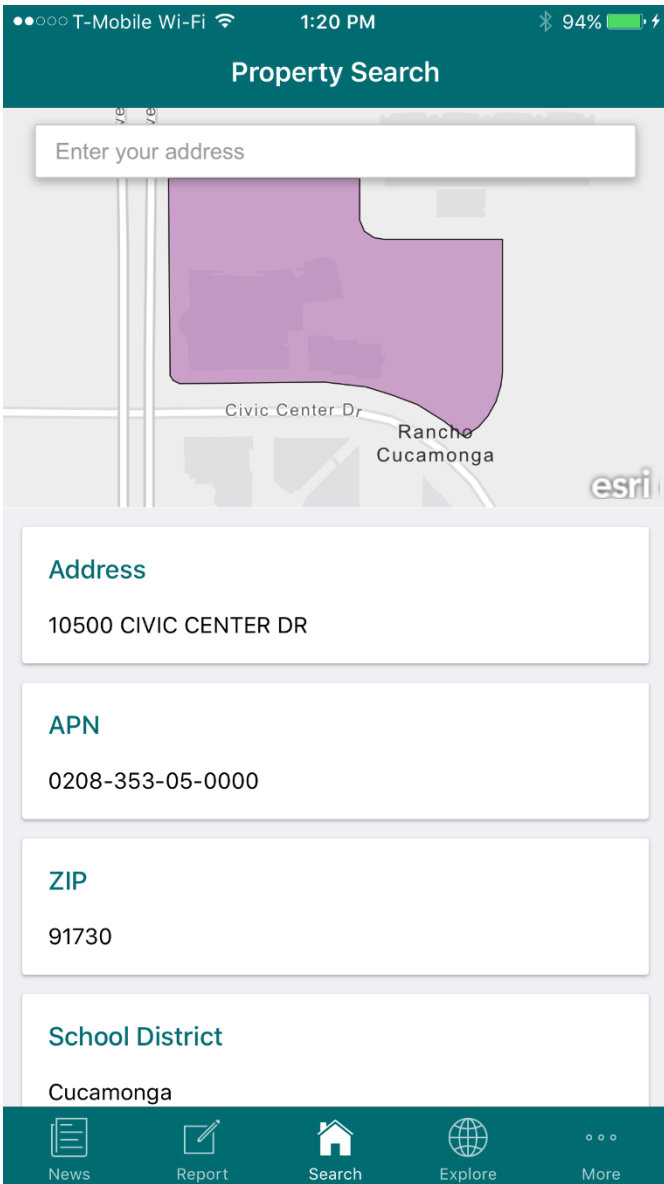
●●○○○ T-Mobile Wi-Fi 1:20 PM 94%

Property Search

Enter your address

ve
ve

Civic Center Dr
Rancho Cucamonga

esri

Address

10500 CIVIC CENTER DR

APN

0208-353-05-0000

ZIP

91730

School District

Cucamonga

News Report Search Explore More